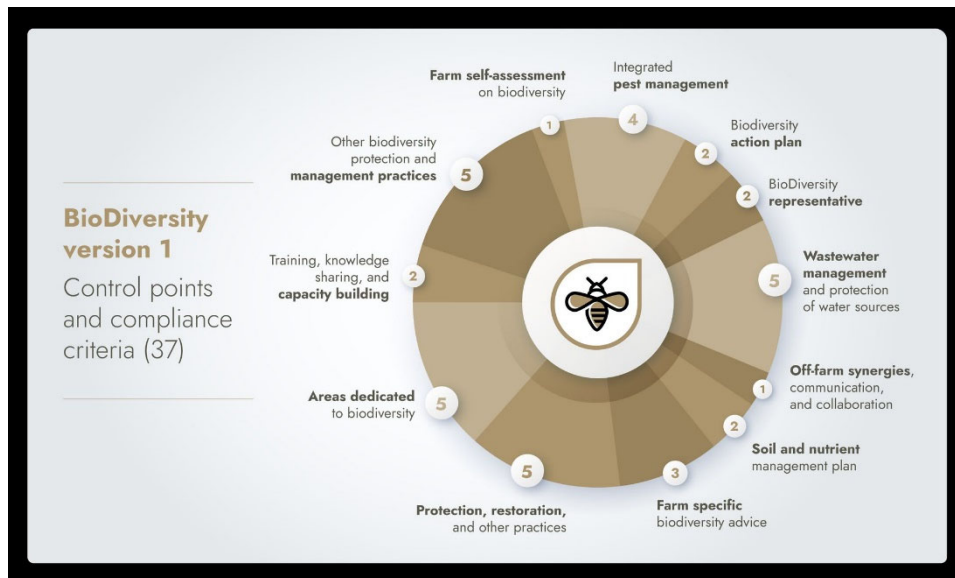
BioDiversity version 1

Control points and compliance criteria (37)

1
Farm self-assessment on biodiversity

4
Integrated pest management

2
Biodiversity action plan

2
BioDiversity representative

5
Wastewater management and protection of water sources

1
Off-farm synergies, communication, and collaboration

2
Soil and nutrient management plan

3
Farm specific biodiversity advice

5
Protection, restoration, and other practices

5
Areas dedicated to biodiversity

2
Training, knowledge sharing, and capacity building

5
Other biodiversity protection and management practices